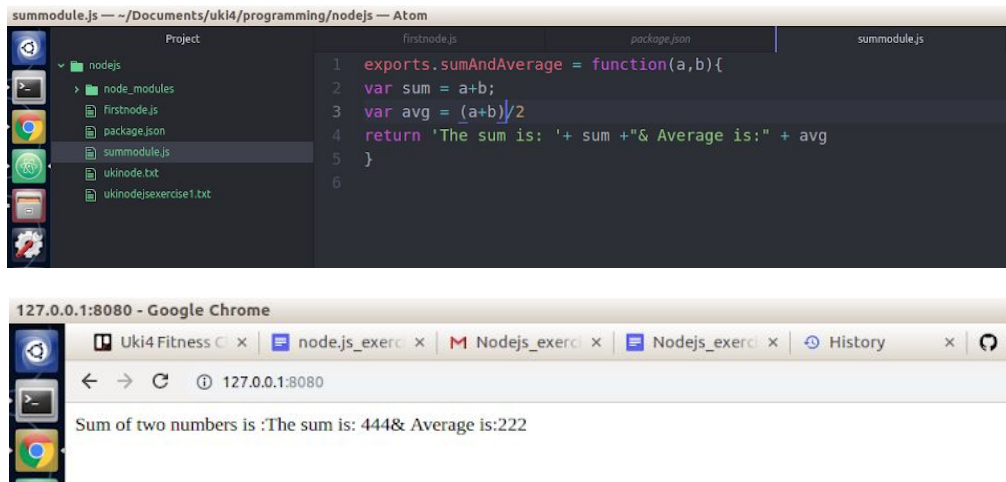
summodule.js — ~/Documents/uki4/programming/nodejs — Atom

Project

nodejs
node_modules
firstnode.js
package.json
summodule.js
ukinode.txt
ukinodejsexercise1.txt

firstnode.js
package.json
summodule.js

1 exports.sumAndAverage = function(a,b){
2 var sum = a+b;
3 var avg = (a+b)/2
4 return 'The sum is: '+ sum +"& Average is:" + avg
5 }
6

127.0.0.1:8080 - Google Chrome

Uki4 Fitness C ×
node.js_exerc ×
Nodejs_exerc ×
Nodejs_exerc ×
History ×

127.0.0.1:8080

Sum of two numbers is :The sum is: 444& Average is:222